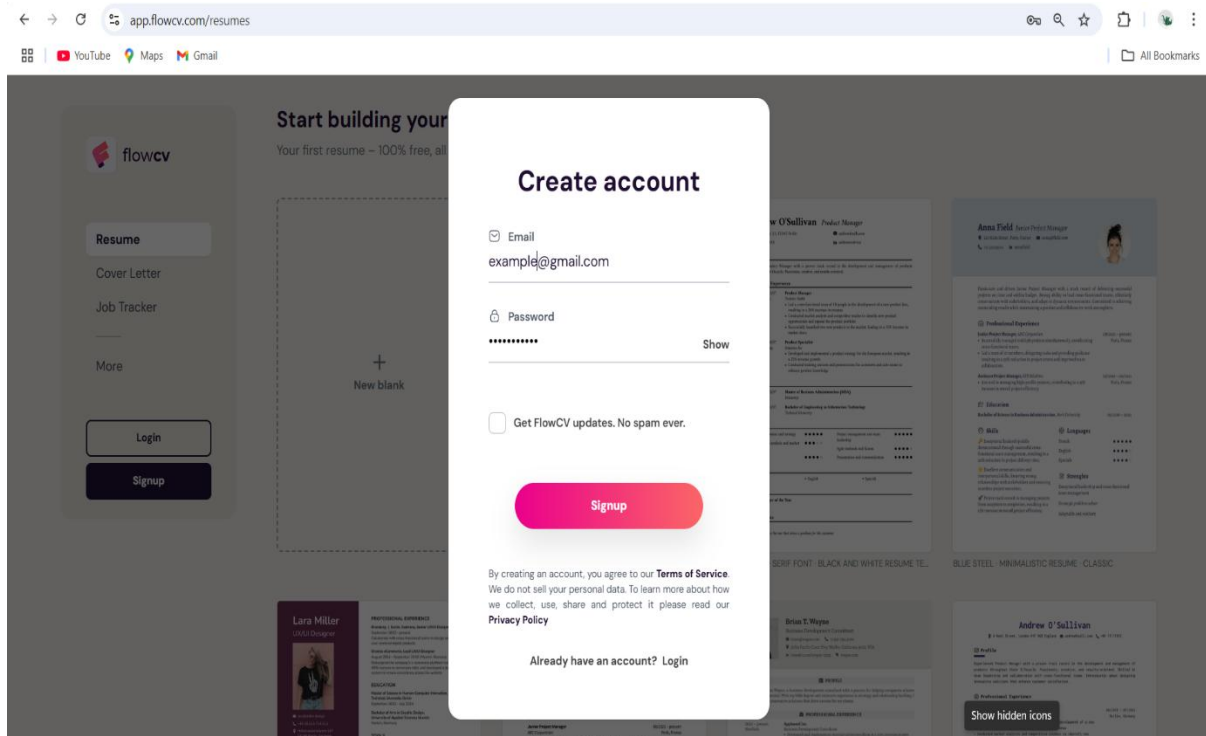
app.flowcv.com/resumes

YouTube Maps Gmail

All Bookmarks

flowcv

Resume
Cover Letter
Job Tracker
More

Login
Signup

Start building your
Your first resume – 100% free, all

New blank

Create account

Email
example@gmail.com

Password
•••••••••••
Show

Get FlowCV updates. No spam ever.

Signup

By creating an account, you agree to our Terms of Service. We do not sell your personal data. To learn more about how we collect, use, share and protect it please read our Privacy Policy

Already have an account? Login

w O'Sullivan Product Manager

Anna Field Senior Product Manager

SERIF FONT · BLACK AND WHITE RESUME TE...

BLUE STEEL · MINIMALISTIC RESUME · CLASSIC

Lara Miller
UX/UI Designer

Brian T. Wayne

Andrew O'Sullivan

Show hidden icons